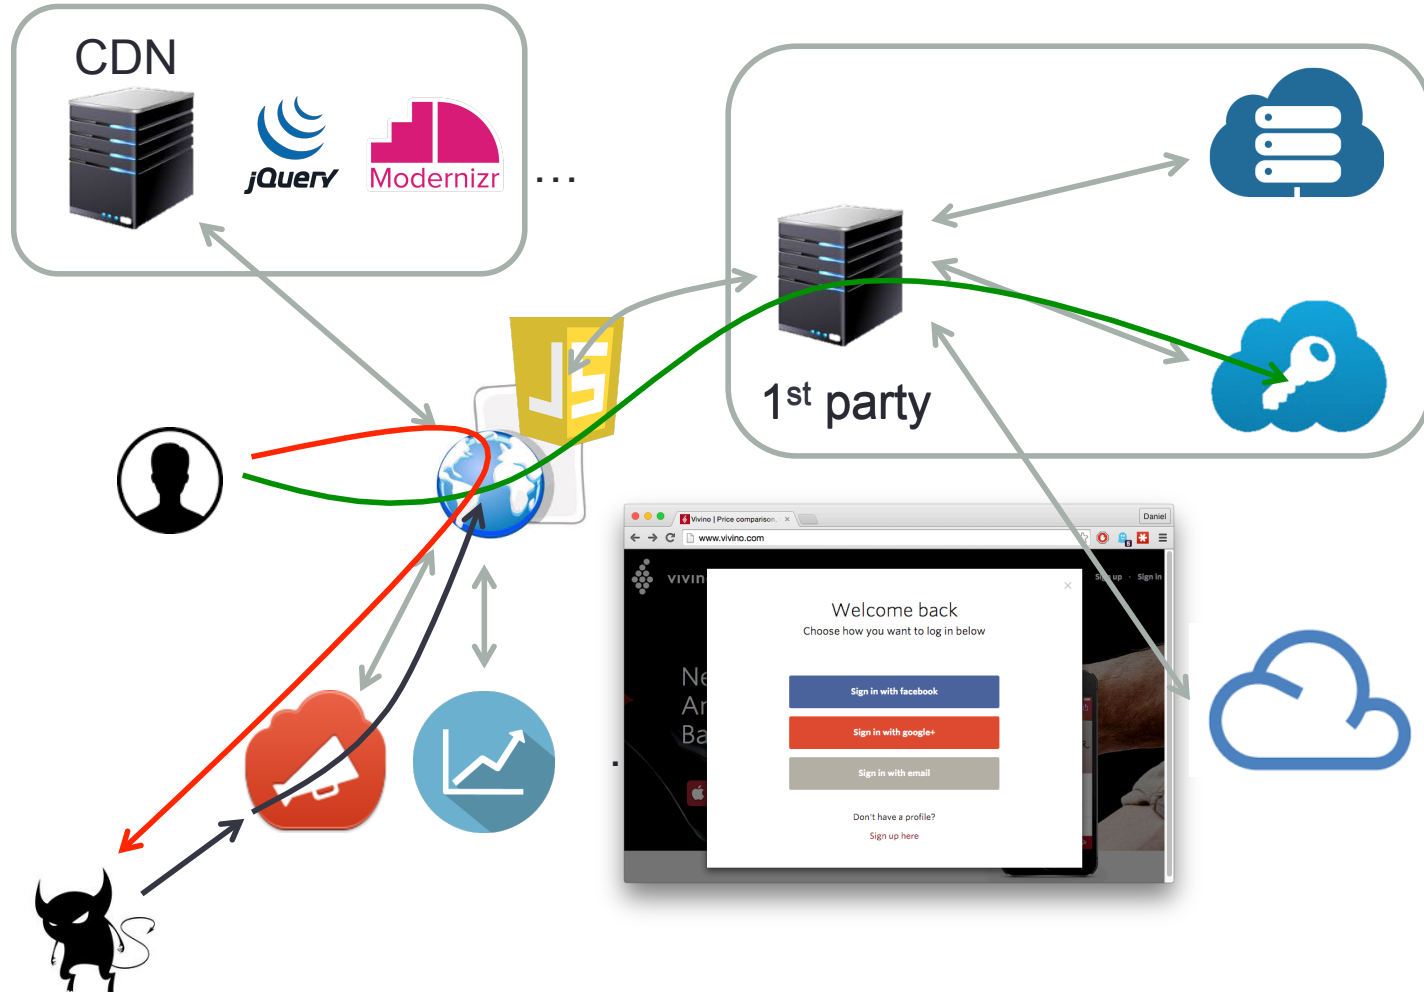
CDN

jQuery

Modernizr

...

JS

1$^{st}$ party

Vivino | Price comparison

Daniel

www.vivino.com

vivin

Sign up · Sign in

Ne
Ar
Ba

Welcome back

Choose how you want to log in below

Sign in with facebook

Sign in with google+

Sign in with email

Don't have a profile?

Sign up here